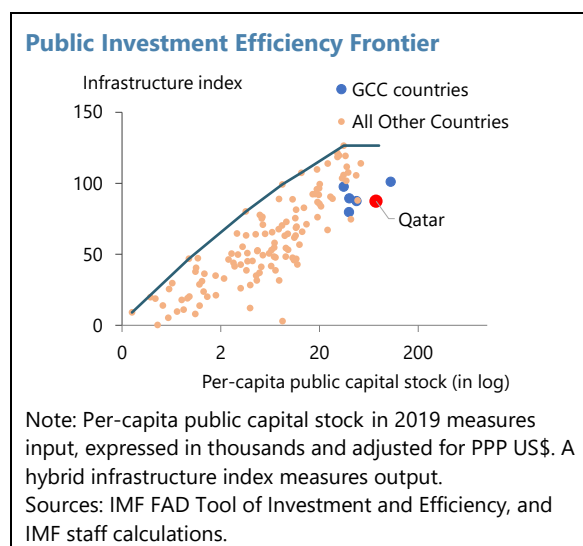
Public Investment Efficiency Frontier

Infrastructure index

GCC countries

All Other Countries

150

100

50

0

Qatar

0

2

20

200

Per-capita public capital stock (in log)

Note: Per-capita public capital stock in 2019 measures input, expressed in thousands and adjusted for PPP US$. A hybrid infrastructure index measures output.
Sources: IMF FAD Tool of Investment and Efficiency, and IMF staff calculations.